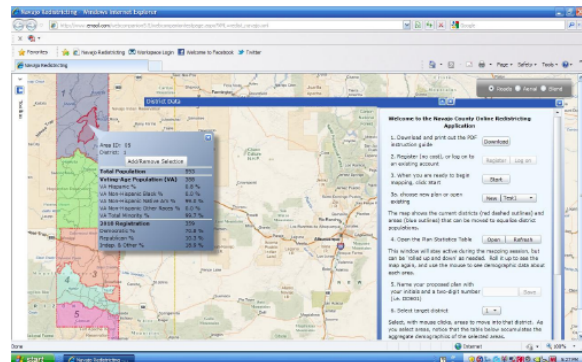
Navajo Redistricting - Windows Internet Explorer

http://www.esri.com/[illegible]

Favorites | Navajo Redistricting | Workspace Login | Welcome to Facebook | Twitter

Navajo Redistricting

Page ▾ Safety ▾ Tools ▾

Roads | Aerial | Blend

District Data

Area ID: 15
Overall: 3

Add/Remove Selection

| | |
|---|---|
| Total Population | 553 |
| Voting Age Population (VA) | 358 |
| VA Hispanic % | 5.6 % |
| VA Non-Hispanic Black % | 0.0 % |
| VA Non-Hispanic Native Am % | 94.4 % |
| VA Non-Hispanic Other Races % | 0.0 % |
| VA Total Minority % | 99.7 % |
| 2010 Registration | 379 |
| Democratic % | 70.8 % |
| Republican % | 9.0 % |
| Indep. & Other % | 20.3 % |

Welcome to the Navajo County Online Redistricting Application

1. Download and print out the PDF instruction guide. Download

2. Register (no cost), or log on to an existing account. Register | Log on

3. When you are ready to begin mapping, click Start. Start

3b. Choose new plan or open existing. New | Trial

The map shows the current districts (red dashed outlines) and areas (blue outlines) that can be moved to equalize district populations.

4. Open the Plan Statistics Table. Open | Refresh

This window will stay active during the mapping session, but can be 'rolled up and down' as needed. Roll it up to see the map again, and use the mouse to see demographic data about each area.

5. Name your proposed plan with your initials and a two-digit number (i.e. ED001) Save

6. Select target district 1

Select, with mouse clicks, areas to move into that district. As you select areas, notice that the table below accumulates the aggregate demographics of the selected areas.

Done | Internet | 100%

start | Navajo Redistricting